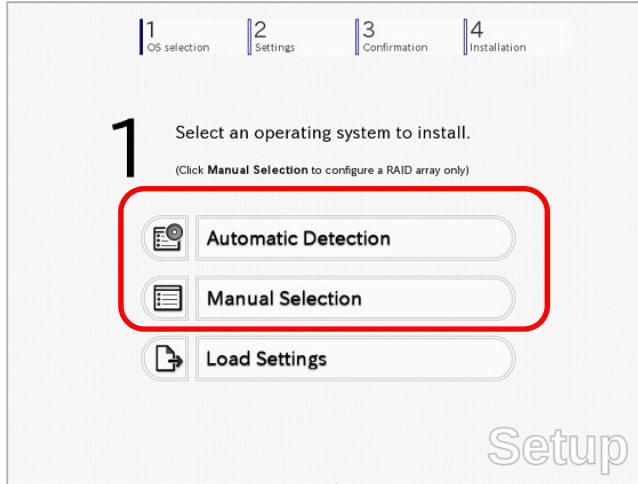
1 OS selection
2 Settings
3 Confirmation
4 Installation

1

Select an operating system to install.

(Click **Manual Selection** to configure a RAID array only)

Automatic Detection

Manual Selection

Load Settings

Setup